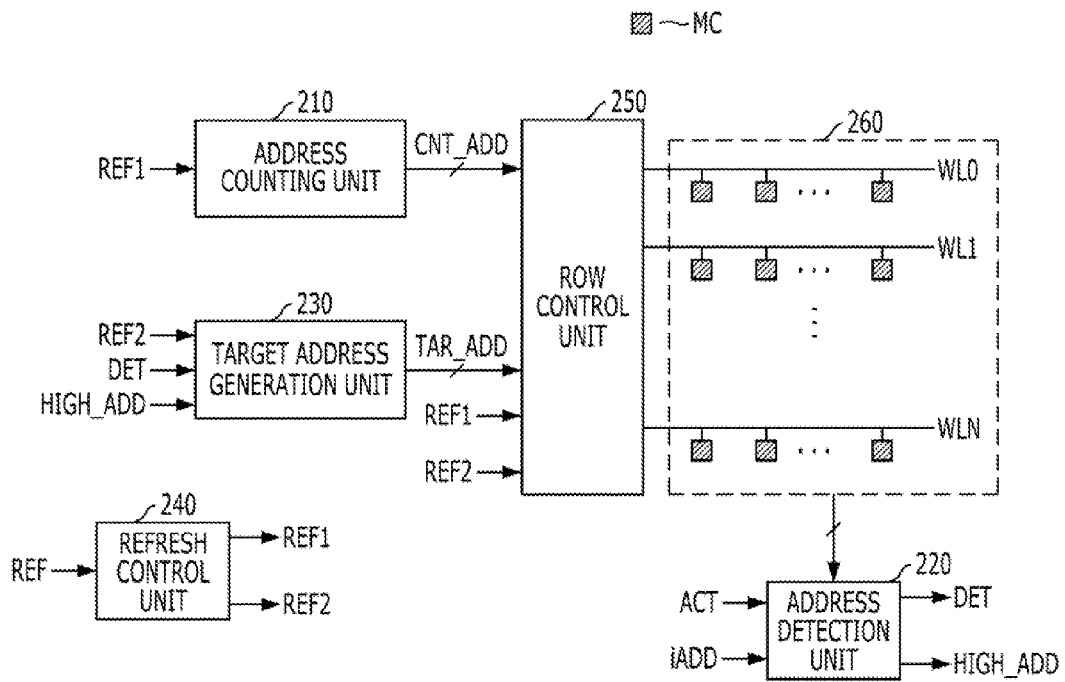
MC

210
REF1
ADDRESS COUNTING UNIT
CNT_ADD

250
ROW CONTROL UNIT

260
WL0
WL1
WLN

230
REF2
DET
HIGH_ADD
TARGET ADDRESS GENERATION UNIT
TAR_ADD
REF1
REF2

240
REF
REFRESH CONTROL UNIT
REF1
REF2

220
ACT
iADD
ADDRESS DETECTION UNIT
DET
HIGH_ADD